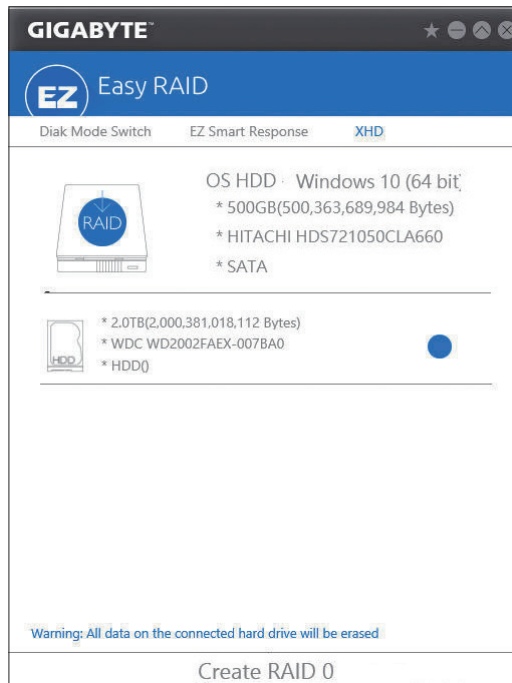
GIGABYTE

EZ Easy RAID

Diak Mode Switch EZ Smart Response XHD

RAID

OS HDD · Windows 10 (64 bit
* 500GB(500,363,689,984 Bytes)
* HITACHI HDS721050CLA660
* SATA

HDD

* 2.0TB(2,000,381,018,112 Bytes)
* WDC WD2002FAEX-007BA0
* HDD0

Warning: All data on the connected hard drive will be erased

Create RAID 0